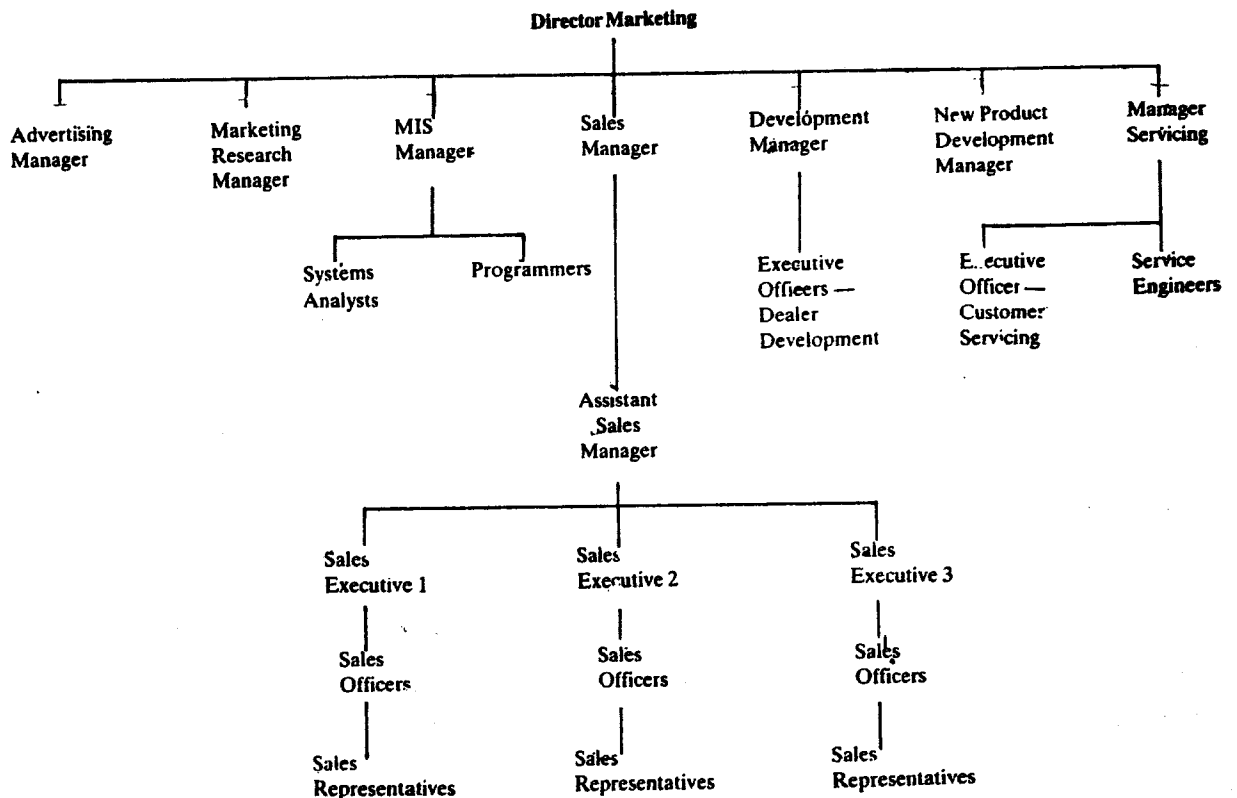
Director Marketing

Advertising Manager

Marketing Research Manager

MIS Manager

Systems Analysts

Programmers

Sales Manager

Assistant Sales Manager

Sales Executive 1

Sales Officers

Sales Representatives

Sales Executive 2

Sales Officers

Sales Representatives

Sales Executive 3

Sales Officers

Sales Representatives

Development Manager

Executive Offieers — Dealer Development

New Product Development Manager

Manager Servicing

Executive Officer — Customer Servicing

Service Engineers